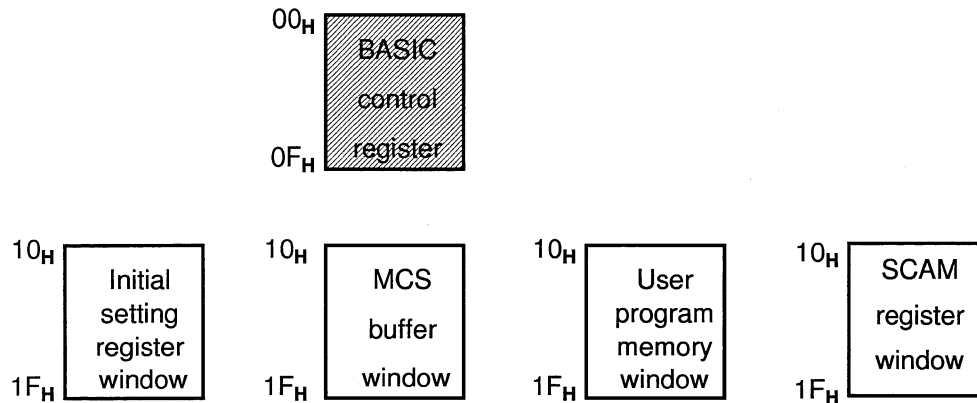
$00_H$

BASIC control register

$0F_H$

$10_H$

Initial setting register window

$1F_H$

$10_H$

MCS buffer window

$1F_H$

$10_H$

User program memory window

$1F_H$

$10_H$

SCAM register window

$1F_H$